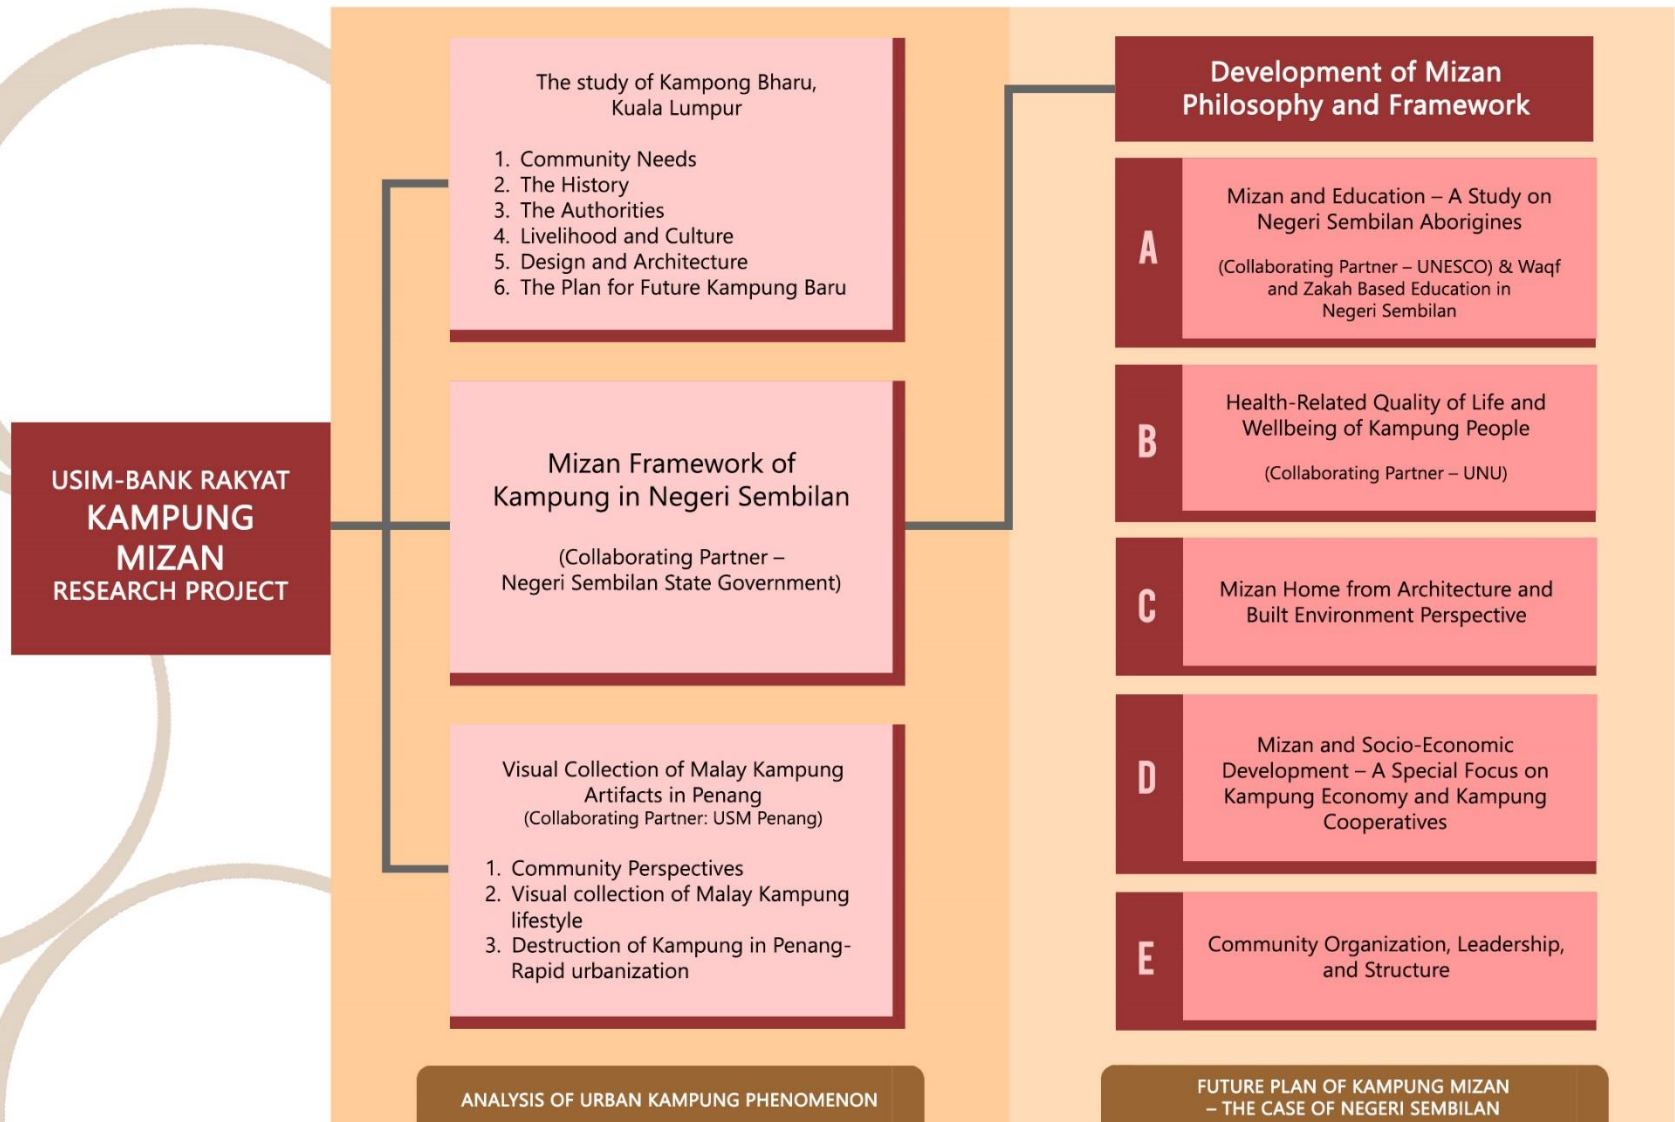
USIM-BANK RAKYAT
KAMPUNG
MIZAN
RESEARCH PROJECT

The study of Kampong Bharu, Kuala Lumpur

1. Community Needs
2. The History
3. The Authorities
4. Livelihood and Culture
5. Design and Architecture
6. The Plan for Future Kampung Baru

Mizan Framework of Kampung in Negeri Sembilan

(Collaborating Partner – Negeri Sembilan State Government)

Visual Collection of Malay Kampung Artifacts in Penang
(Collaborating Partner: USM Penang)

1. Community Perspectives
2. Visual collection of Malay Kampung lifestyle
3. Destruction of Kampung in Penang- Rapid urbanization

ANALYSIS OF URBAN KAMPUNG PHENOMENON

Development of Mizan Philosophy and Framework

A
Mizan and Education – A Study on Negeri Sembilan Aborigines

(Collaborating Partner – UNESCO) & Waqf and Zakah Based Education in Negeri Sembilan

B
Health-Related Quality of Life and Wellbeing of Kampung People

(Collaborating Partner – UNU)

C
Mizan Home from Architecture and Built Environment Perspective

D
Mizan and Socio-Economic Development – A Special Focus on Kampung Economy and Kampung Cooperatives

E
Community Organization, Leadership, and Structure

FUTURE PLAN OF KAMPUNG MIZAN – THE CASE OF NEGERI SEMBILAN